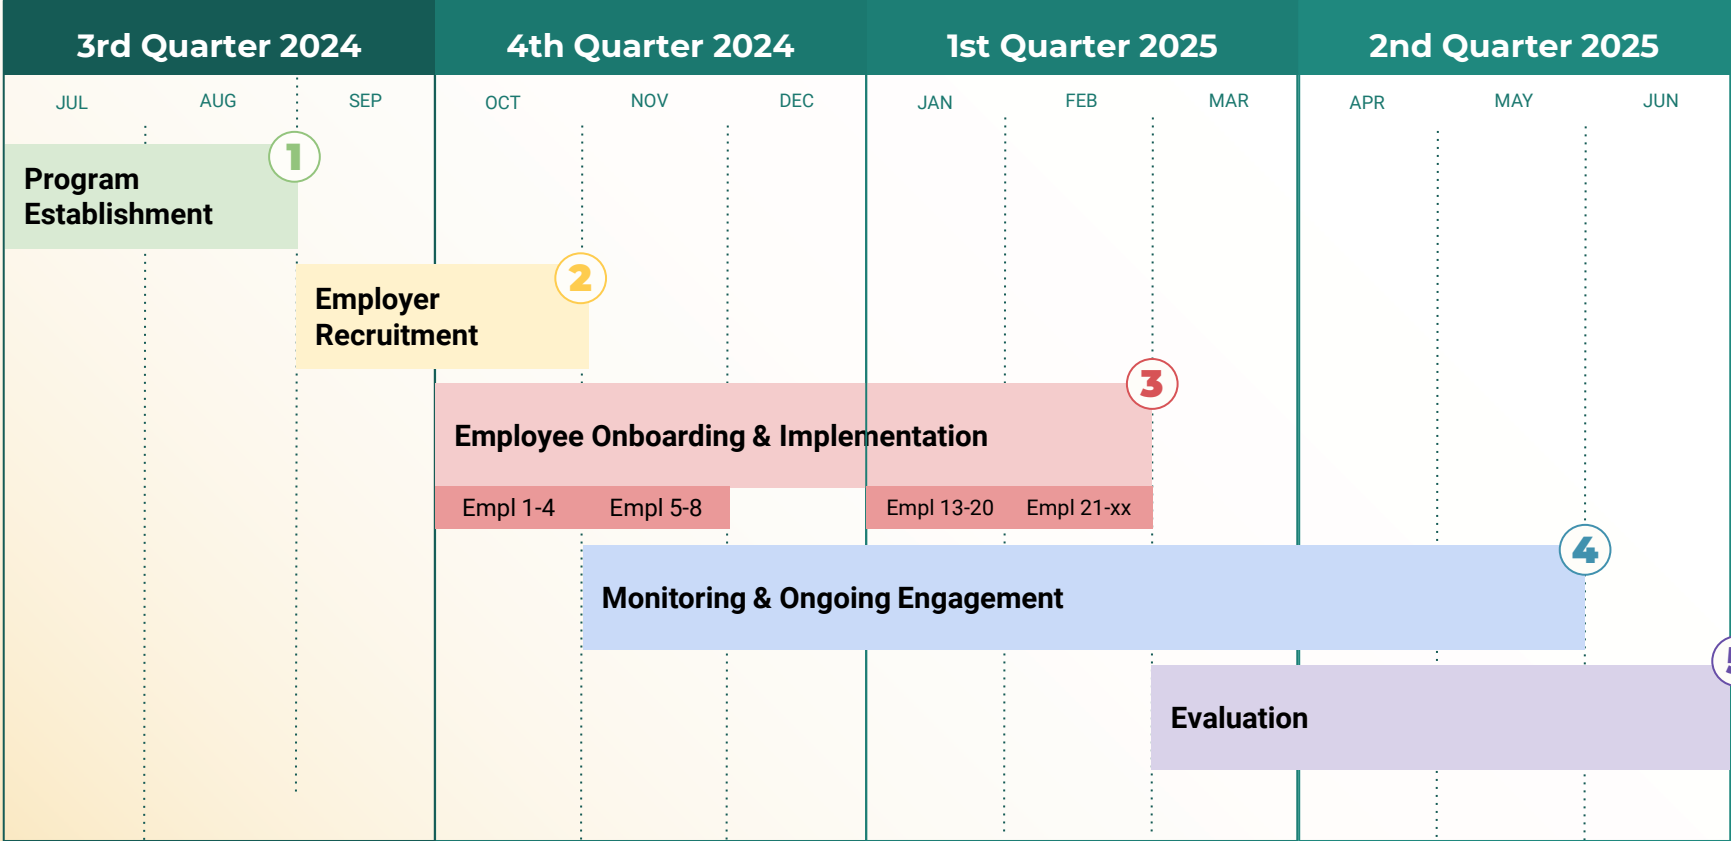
| 3rd Quarter 2024 | 4th Quarter 2024 | 1st Quarter 2025 | 2nd Quarter 2025 |
|---|---|---|---|

JUL AUG SEP OCT NOV DEC JAN FEB MAR APR MAY JUN

1
Program Establishment

2
Employer Recruitment

3
Employee Onboarding & Implementation

Empl 1-4 Empl 5-8 Empl 13-20 Empl 21-xx

4
Monitoring & Ongoing Engagement

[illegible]
Evaluation